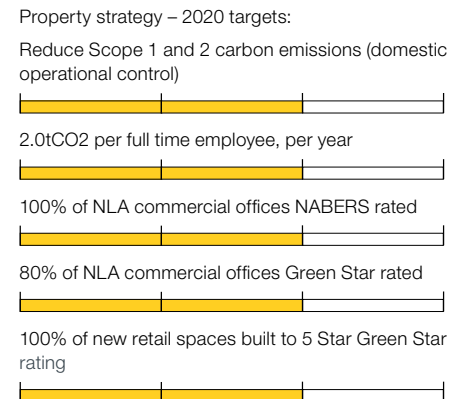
Property strategy – 2020 targets:

Reduce Scope 1 and 2 carbon emissions (domestic operational control)

2.0tCO2 per full time employee, per year

100% of NLA commercial offices NABERS rated

80% of NLA commercial offices Green Star rated

100% of new retail spaces built to 5 Star Green Star rating